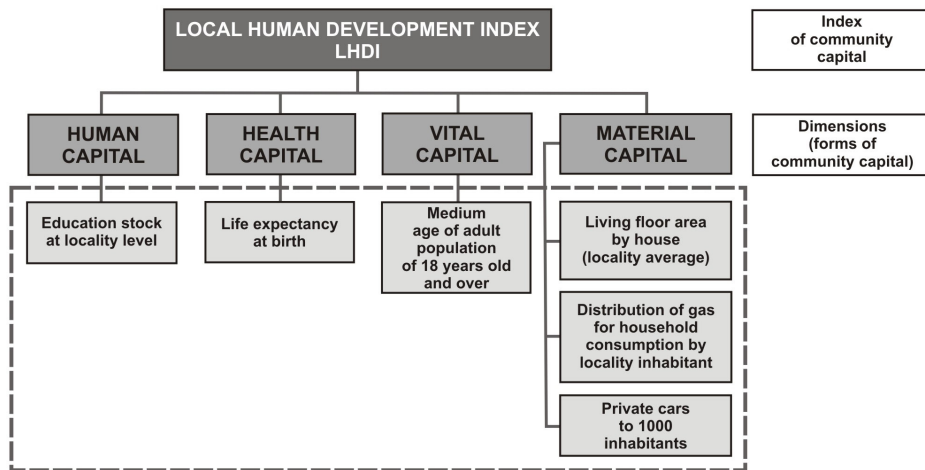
LOCAL HUMAN DEVELOPMENT INDEX
LHDI

Index of community capital

HUMAN CAPITAL

HEALTH CAPITAL

VITAL CAPITAL

MATERIAL CAPITAL

Dimensions (forms of community capital)

Education stock at locality level

Life expectancy at birth

Medium age of adult population of 18 years old and over

Living floor area by house (locality average)

Distribution of gas for household consumption by locality inhabitant

Private cars to 1000 inhabitants